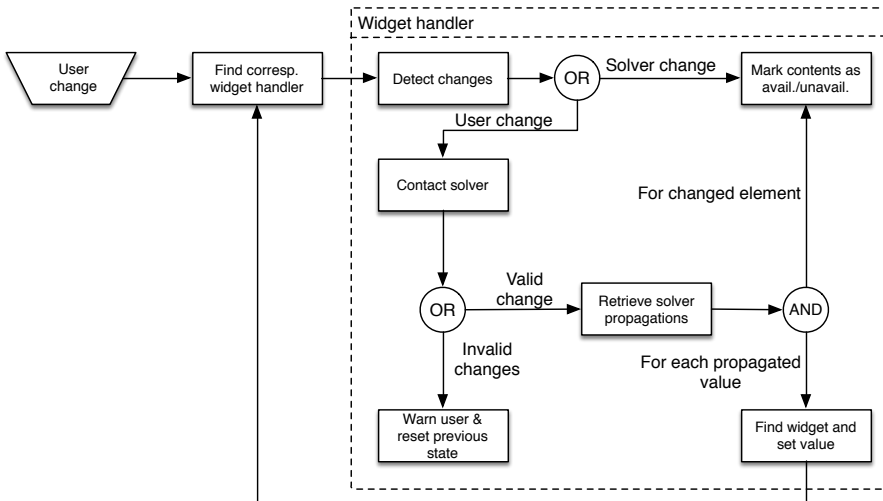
Widget handler

User change

Find corresp. widget handler

Detect changes

OR

Solver change

Mark contents as avail./unavail.

User change

Contact solver

For changed element

OR

Valid change

Retrieve solver propagations

AND

Invalid changes

For each propagated value

Warn user & reset previous state

Find widget and set value